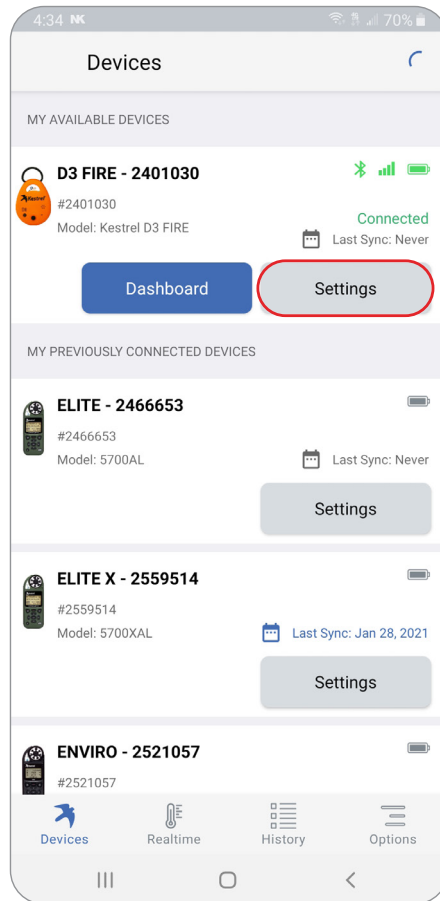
4:34 NK 70%

Devices

MY AVAILABLE DEVICES

D3 FIRE - 2401030
#2401030
Model: Kestrel D3 FIRE
Connected
Last Sync: Never

Dashboard
Settings

MY PREVIOUSLY CONNECTED DEVICES

ELITE - 2466653
#2466653
Model: 5700AL
Last Sync: Never
Settings

ELITE X - 2559514
#2559514
Model: 5700XAL
Last Sync: Jan 28, 2021
Settings

ENVIRO - 2521057
#2521057

Devices
Realtime
History
Options